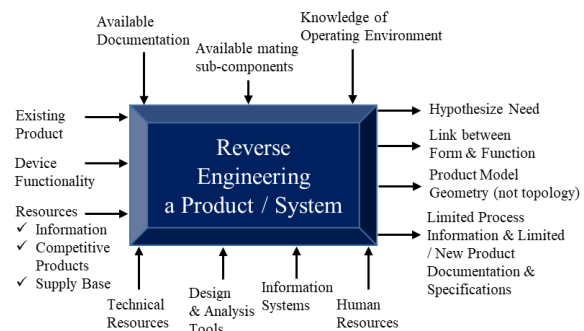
Available Documentation

Available mating sub-components

Knowledge of Operating Environment

Existing Product

Device Functionality

Resources
✓ Information
✓ Competitive Products
✓ Supply Base

Reverse Engineering a Product / System

Hypothesize Need

Link between Form & Function

Product Model Geometry (not topology)

Limited Process Information & Limited / New Product Documentation & Specifications

Technical Resources

Design & Analysis Tools

Information Systems

Human Resources